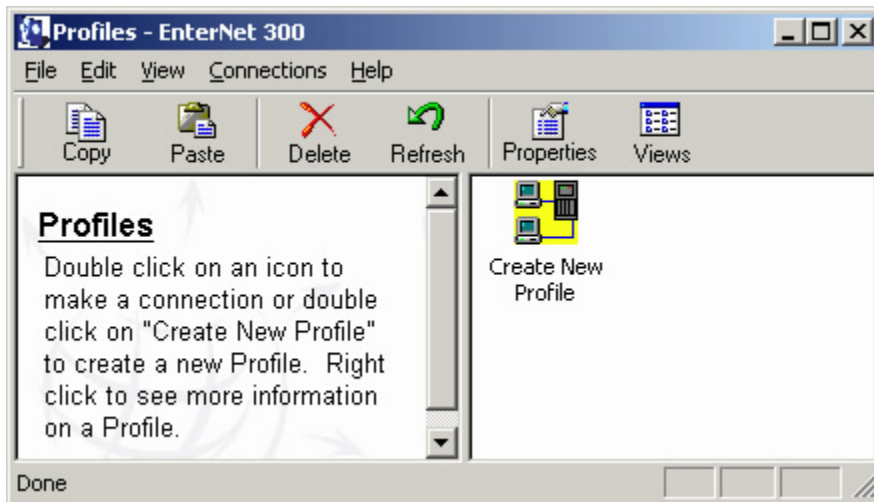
Profiles - EnterNet 300

File Edit View Connections Help

Copy Paste Delete Refresh Properties Views

Profiles

Double click on an icon to make a connection or double click on "Create New Profile" to create a new Profile. Right click to see more information on a Profile.

Create New Profile

Done